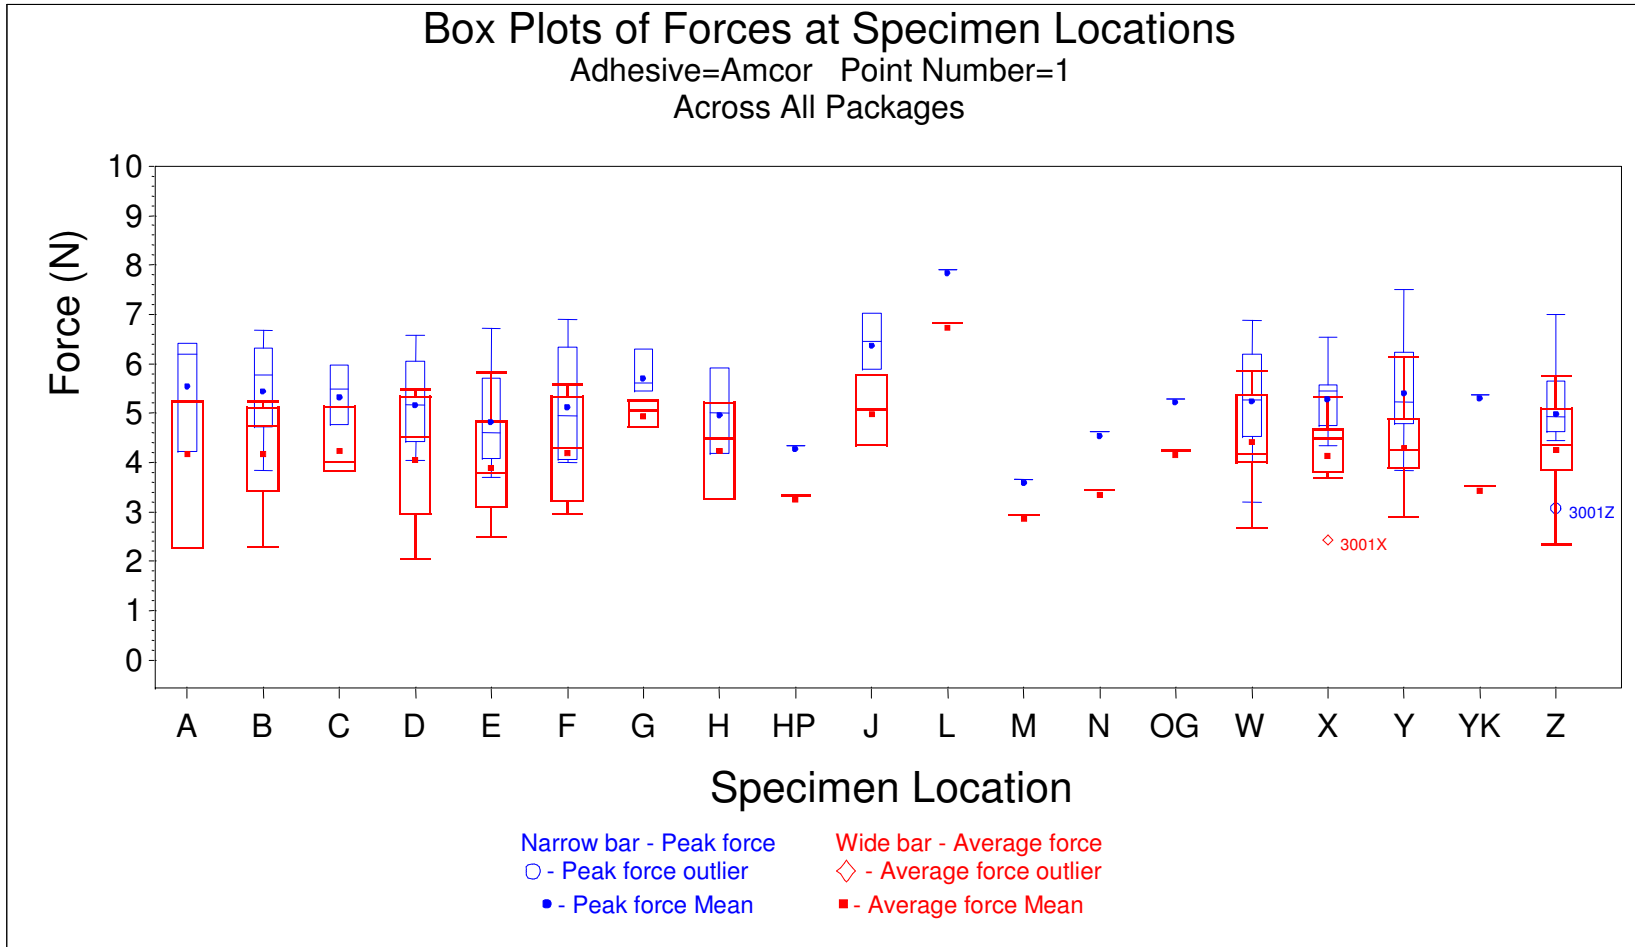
Box Plots of Forces at Specimen Locations
Adhesive=Amcor Point Number=1
Across All Packages

Force (N)

10
9
8
7
6
5
4
3
2
1
0

3001Z
3001X

A B C D E F G H HP J L M N OG W X Y YK Z

Specimen Location

Narrow bar - Peak force
- Peak force outlier
- Peak force Mean

Wide bar - Average force
- Average force outlier
- Average force Mean